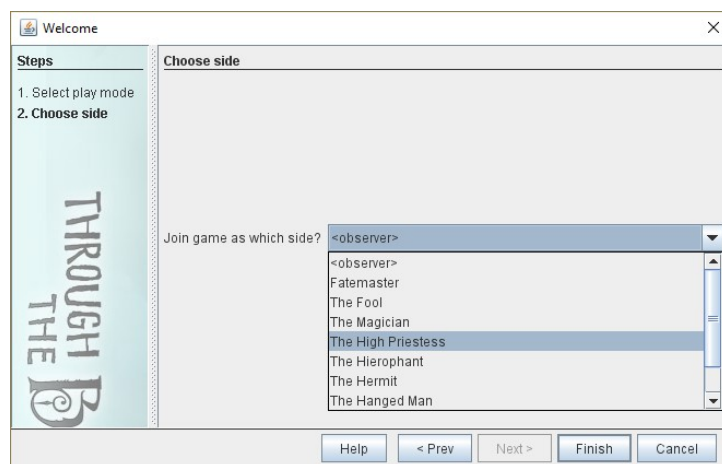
Welcome

Steps

1. Select play mode
2. Choose side

THROUGH THE B

Choose side

Join game as which side? <observer>

<observer>
Fatemaster
The Fool
The Magician
The High Priestess
The Hierophant
The Hermit
The Hanged Man

Help | < Prev | Next > | Finish | Cancel